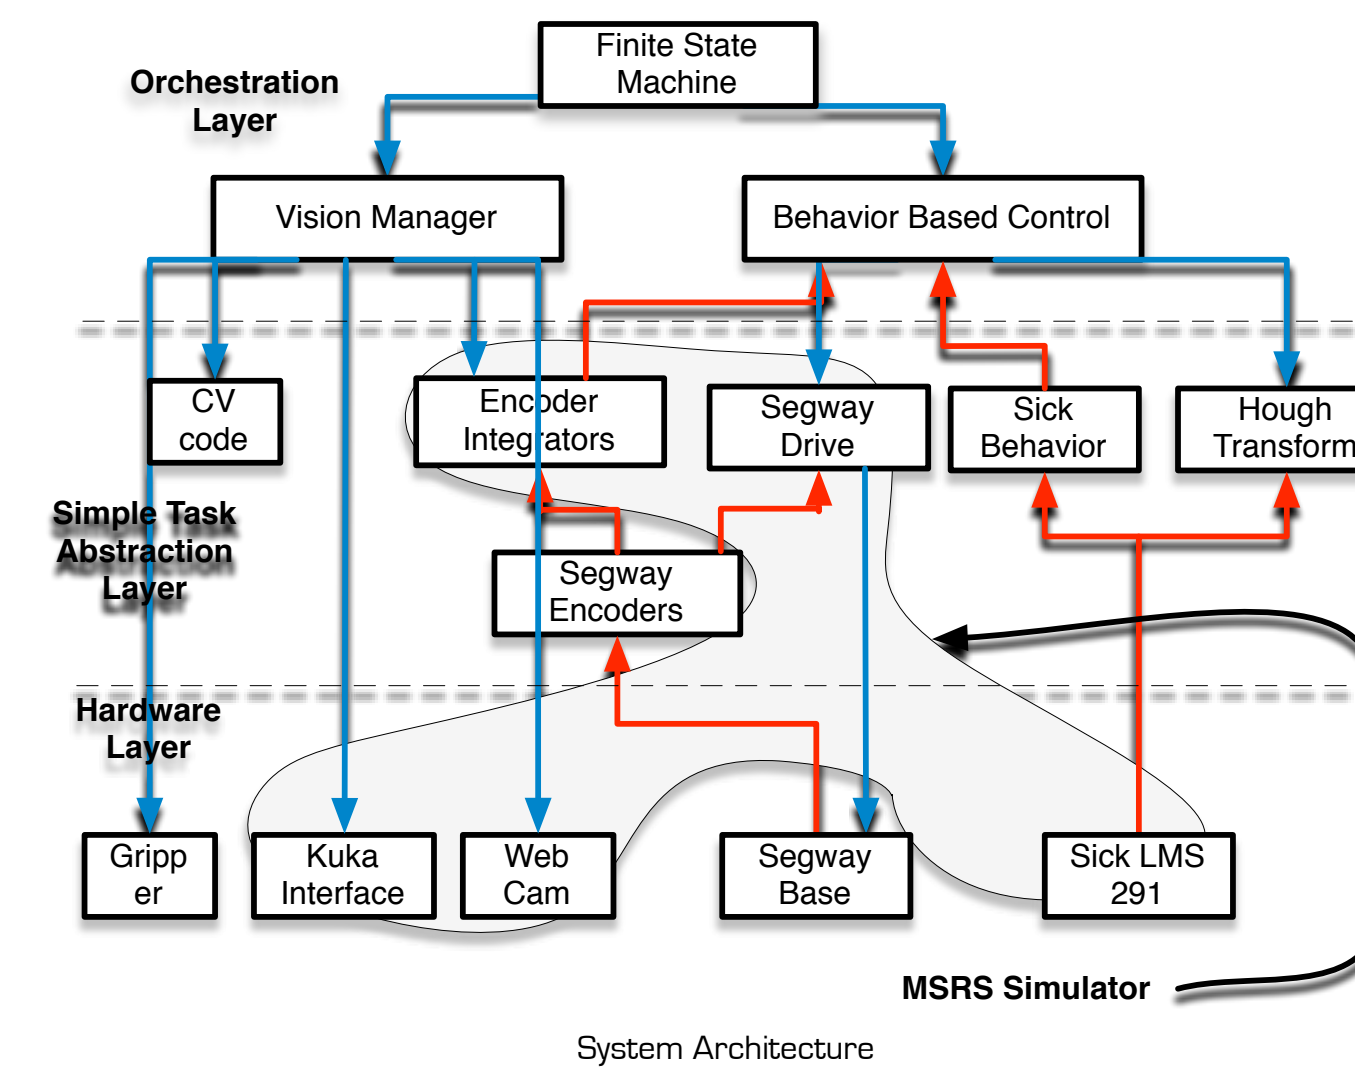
Finite State Machine

Orchestration Layer

Vision Manager

Behavior Based Control

CV code

Encoder Integrators

Segway Drive

Sick Behavior

Hough Transform

Simple Task Abstraction Layer

Segway Encoders

Hardware Layer

Gripp er

Kuka Interface

Web Cam

Segway Base

Sick LMS 291

MSRS Simulator

System Architecture